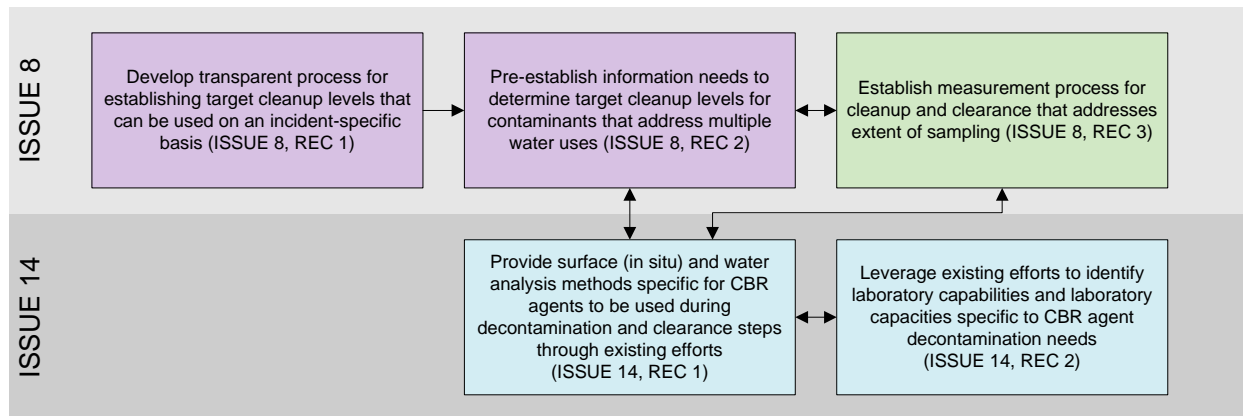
ISSUE 8

Develop transparent process for establishing target cleanup levels that can be used on an incident-specific basis (ISSUE 8, REC 1)

Pre-establish information needs to determine target cleanup levels for contaminants that address multiple water uses (ISSUE 8, REC 2)

Establish measurement process for cleanup and clearance that addresses extent of sampling (ISSUE 8, REC 3)

ISSUE 14

Provide surface (in situ) and water analysis methods specific for CBR agents to be used during decontamination and clearance steps through existing efforts (ISSUE 14, REC 1)

Leverage existing efforts to identify laboratory capabilities and laboratory capacities specific to CBR agent decontamination needs (ISSUE 14, REC 2)